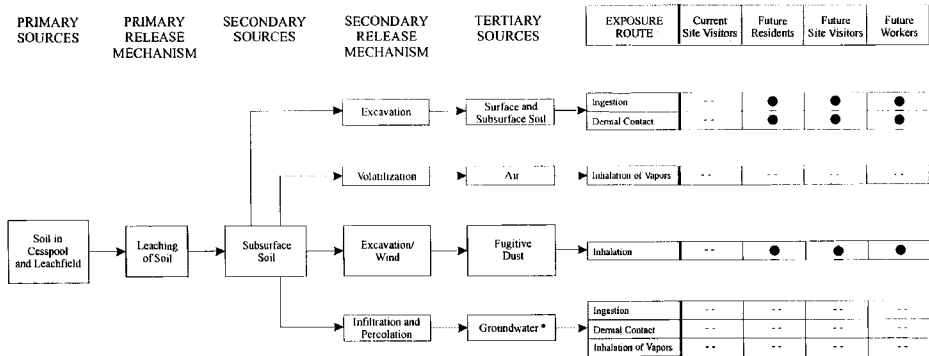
PRIMARY SOURCES

PRIMARY RELEASE MECHANISM

SECONDARY SOURCES

SECONDARY RELEASE MECHANISM

TERTIARY SOURCES

| EXPOSURE ROUTE | Current Site Visitors | Future Residents | Future Site Visitors | Future Workers |
|---|---|---|---|---|
| Ingestion | -- | ● | ● | ● |
| Dermal Contact | -- | ● | ● | ● |
| Inhalation of Vapors | -- | -- | -- | -- |
| Inhalation | -- | ● | ● | ● |
| Ingestion | -- | -- | -- | -- |
| Dermal Contact | -- | -- | -- | -- |
| Inhalation of Vapors | -- | -- | -- | -- |

Soil in Cesspool and Leachfield

Leaching of Soil

Subsurface Soil

Excavation

Surface and Subsurface Soil

Volatilization

Air

Excavation/ Wind

Fugitive Dust

Infiltration and Percolation

Groundwater *